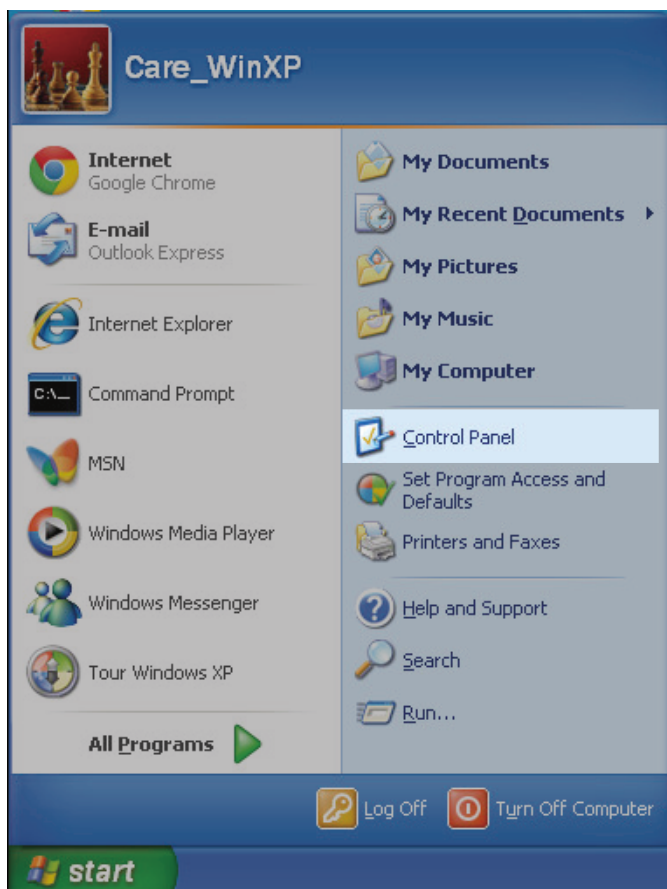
Care_WinXP

Internet
Google Chrome

E-mail
Outlook Express

Internet Explorer

Command Prompt

MSN

Windows Media Player

Windows Messenger

Tour Windows XP

All Programs

My Documents

My Recent Documents

My Pictures

My Music

My Computer

Control Panel

Set Program Access and Defaults

Printers and Faxes

Help and Support

Search

Run...

Log Off

Turn Off Computer

start